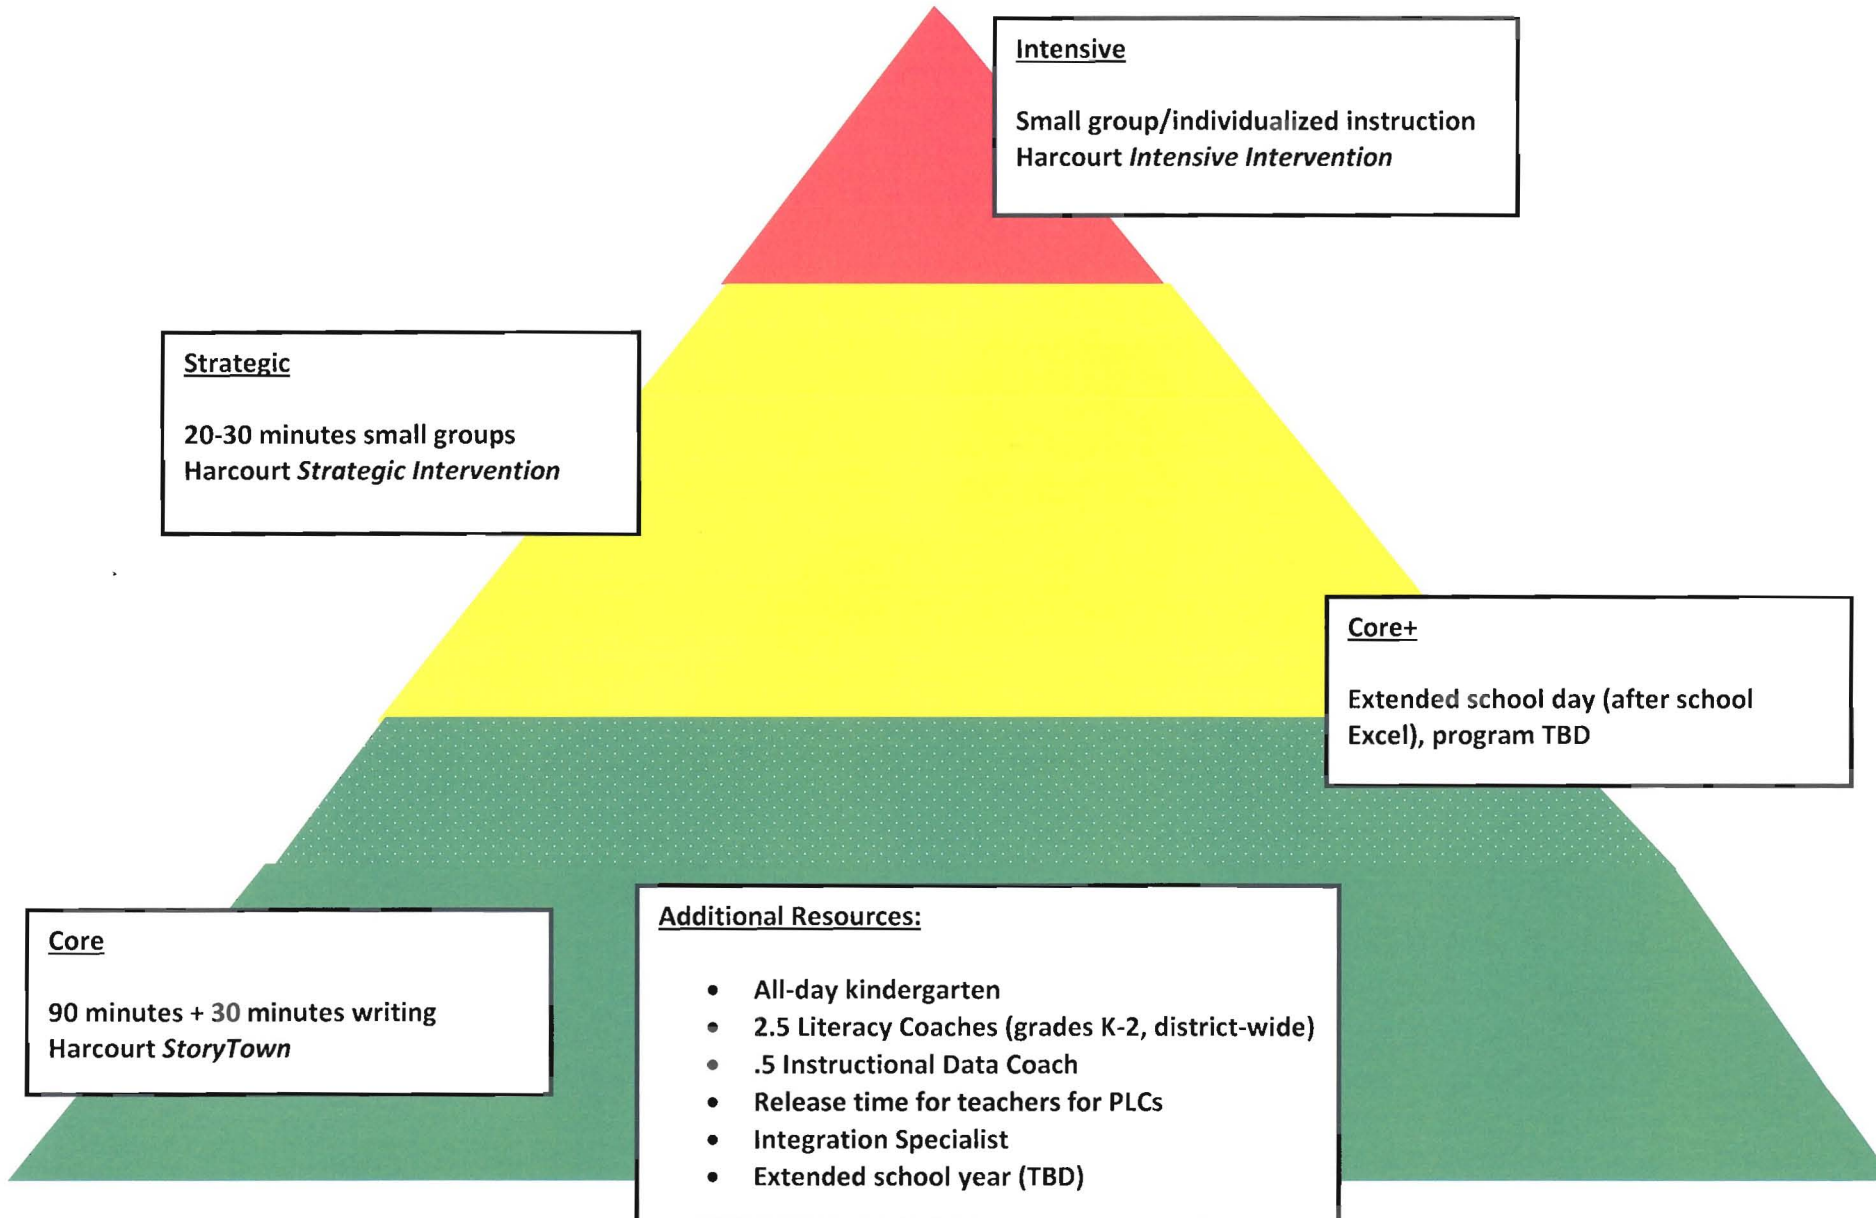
Intensive

Small group/individualized instruction
Harcourt *Intensive Intervention*

Strategic

20-30 minutes small groups
Harcourt *Strategic Intervention*

Core+

Extended school day (after school Excel), program TBD

Core

90 minutes + 30 minutes writing
Harcourt *StoryTown*

Additional Resources:

- All-day kindergarten
- 2.5 Literacy Coaches (grades K-2, district-wide)
- .5 Instructional Data Coach
- Release time for teachers for PLCs
- Integration Specialist
- Extended school year (TBD)